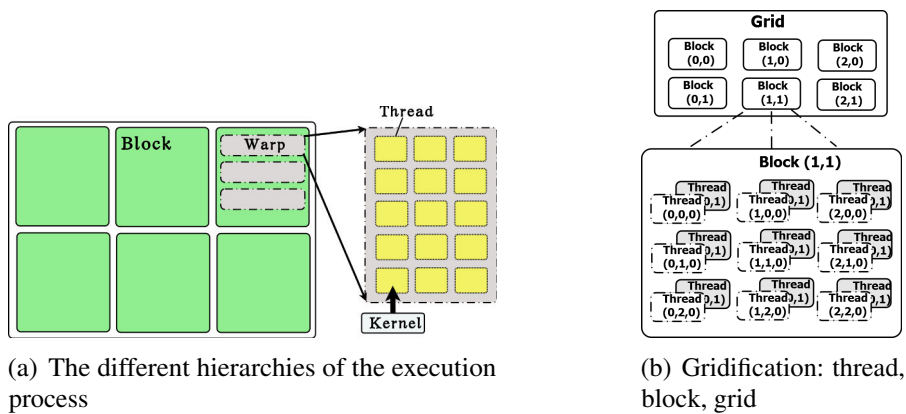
Thread

Block

Warp

Kernel

(a) The different hierarchies of the execution process

Grid

Block (0,0)

Block (1,0)

Block (2,0)

Block (0,1)

Block (1,1)

Block (2,1)

Block (1,1)

Thread 0,1)
Thread (0,0,0)

Thread 0,1)
Thread (1,0,0)

Thread 0,1)
Thread (2,0,0)

Thread 0,1)
Thread (0,1,0)

Thread 0,1)
Thread (1,1,0)

Thread 0,1)
Thread (2,1,0)

Thread 0,1)
Thread (0,2,0)

Thread 0,1)
Thread (1,2,0)

Thread 0,1)
Thread (2,2,0)

(b) Gridification: thread, block, grid